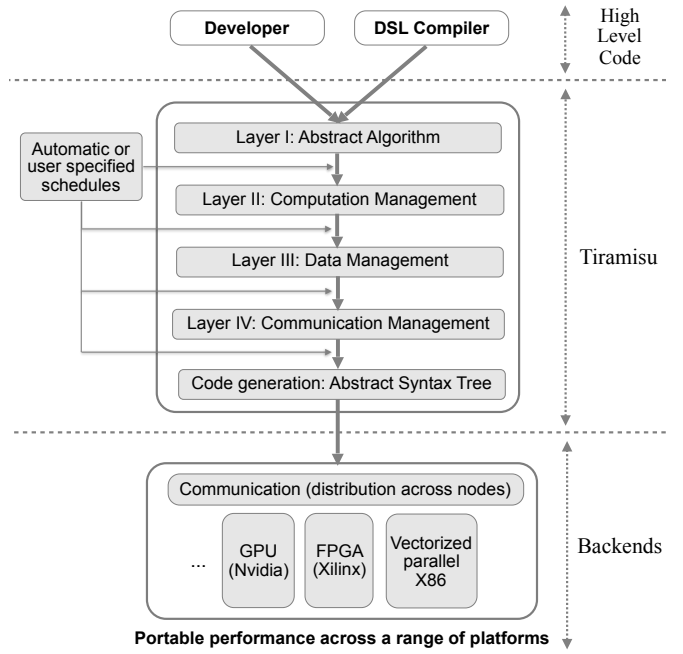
Developer

DSL Compiler

High Level Code

Automatic or user specified schedules

Layer I: Abstract Algorithm

Layer II: Computation Management

Layer III: Data Management

Layer IV: Communication Management

Code generation: Abstract Syntax Tree

Tiramisu

Communication (distribution across nodes)

...

GPU (Nvidia)

FPGA (Xilinx)

Vectorized parallel X86

Backends

Portable performance across a range of platforms